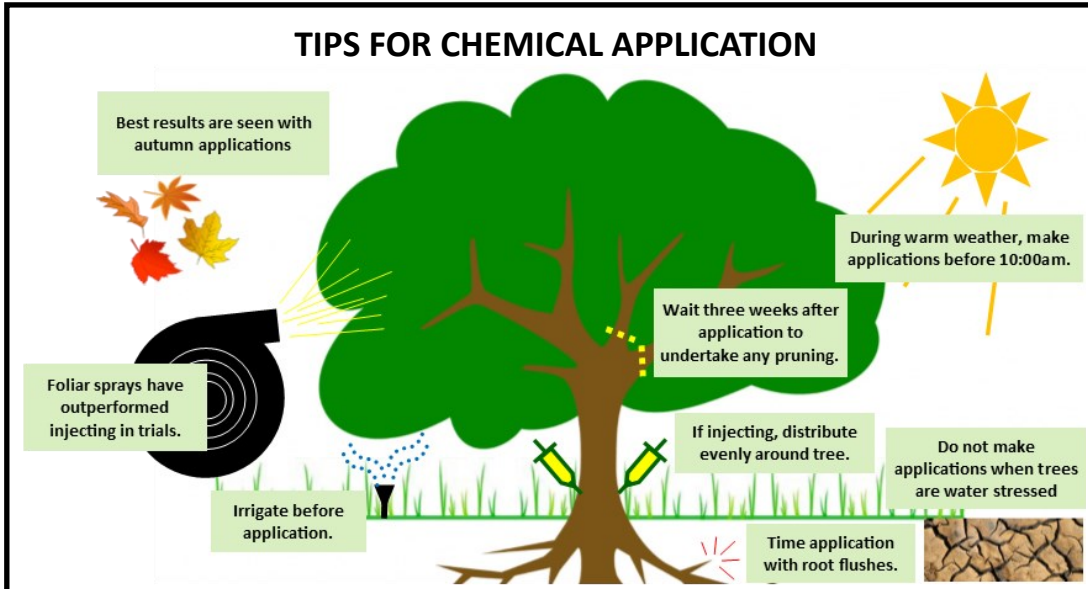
TIPS FOR CHEMICAL APPLICATION

Best results are seen with autumn applications

During warm weather, make applications before 10:00am.

Wait three weeks after application to undertake any pruning.

Foliar sprays have outperformed injecting in trials.

If injecting, distribute evenly around tree.

Do not make applications when trees are water stressed

Irrigate before application.

Time application with root flushes.